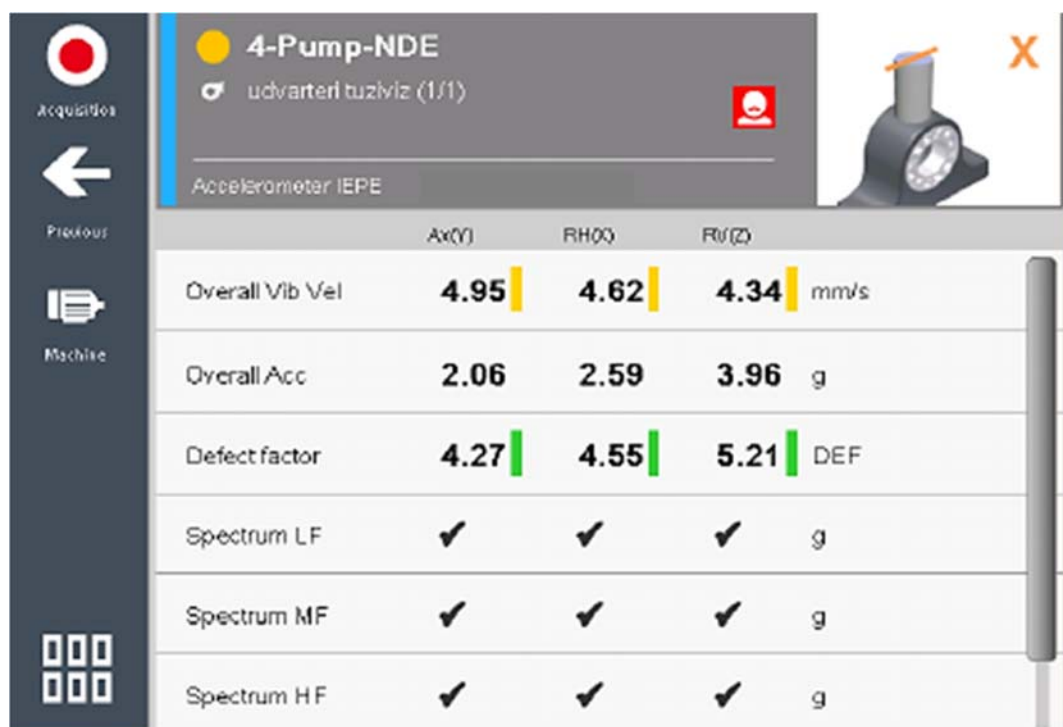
Acquisition

Previous

Machine

4-Pump-NDE

udvarteri tuzliviz (1/1)

Accelerometer IEPE

X

|  | Ax(Y) | RH(X) | RV(Z) |  |
|---|---|---|---|---|
| Overall Vib Vel | 4.95 | 4.62 | 4.34 | mm/s |
| Overall Acc | 2.06 | 2.59 | 3.96 | g |
| Defect factor | 4.27 | 4.55 | 5.21 | DEF |
| Spectrum LF | ✔ | ✔ | ✔ | g |
| Spectrum MF | ✔ | ✔ | ✔ | g |
| Spectrum HF | ✔ | ✔ | ✔ | g |